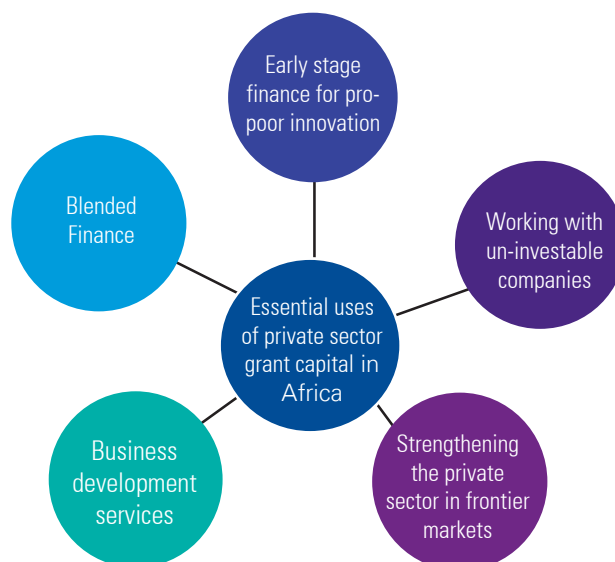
Early stage finance for pro-poor innovation

Blended Finance

Working with un-investable companies

Essential uses of private sector grant capital in Africa

Business development services

Strengthening the private sector in frontier markets